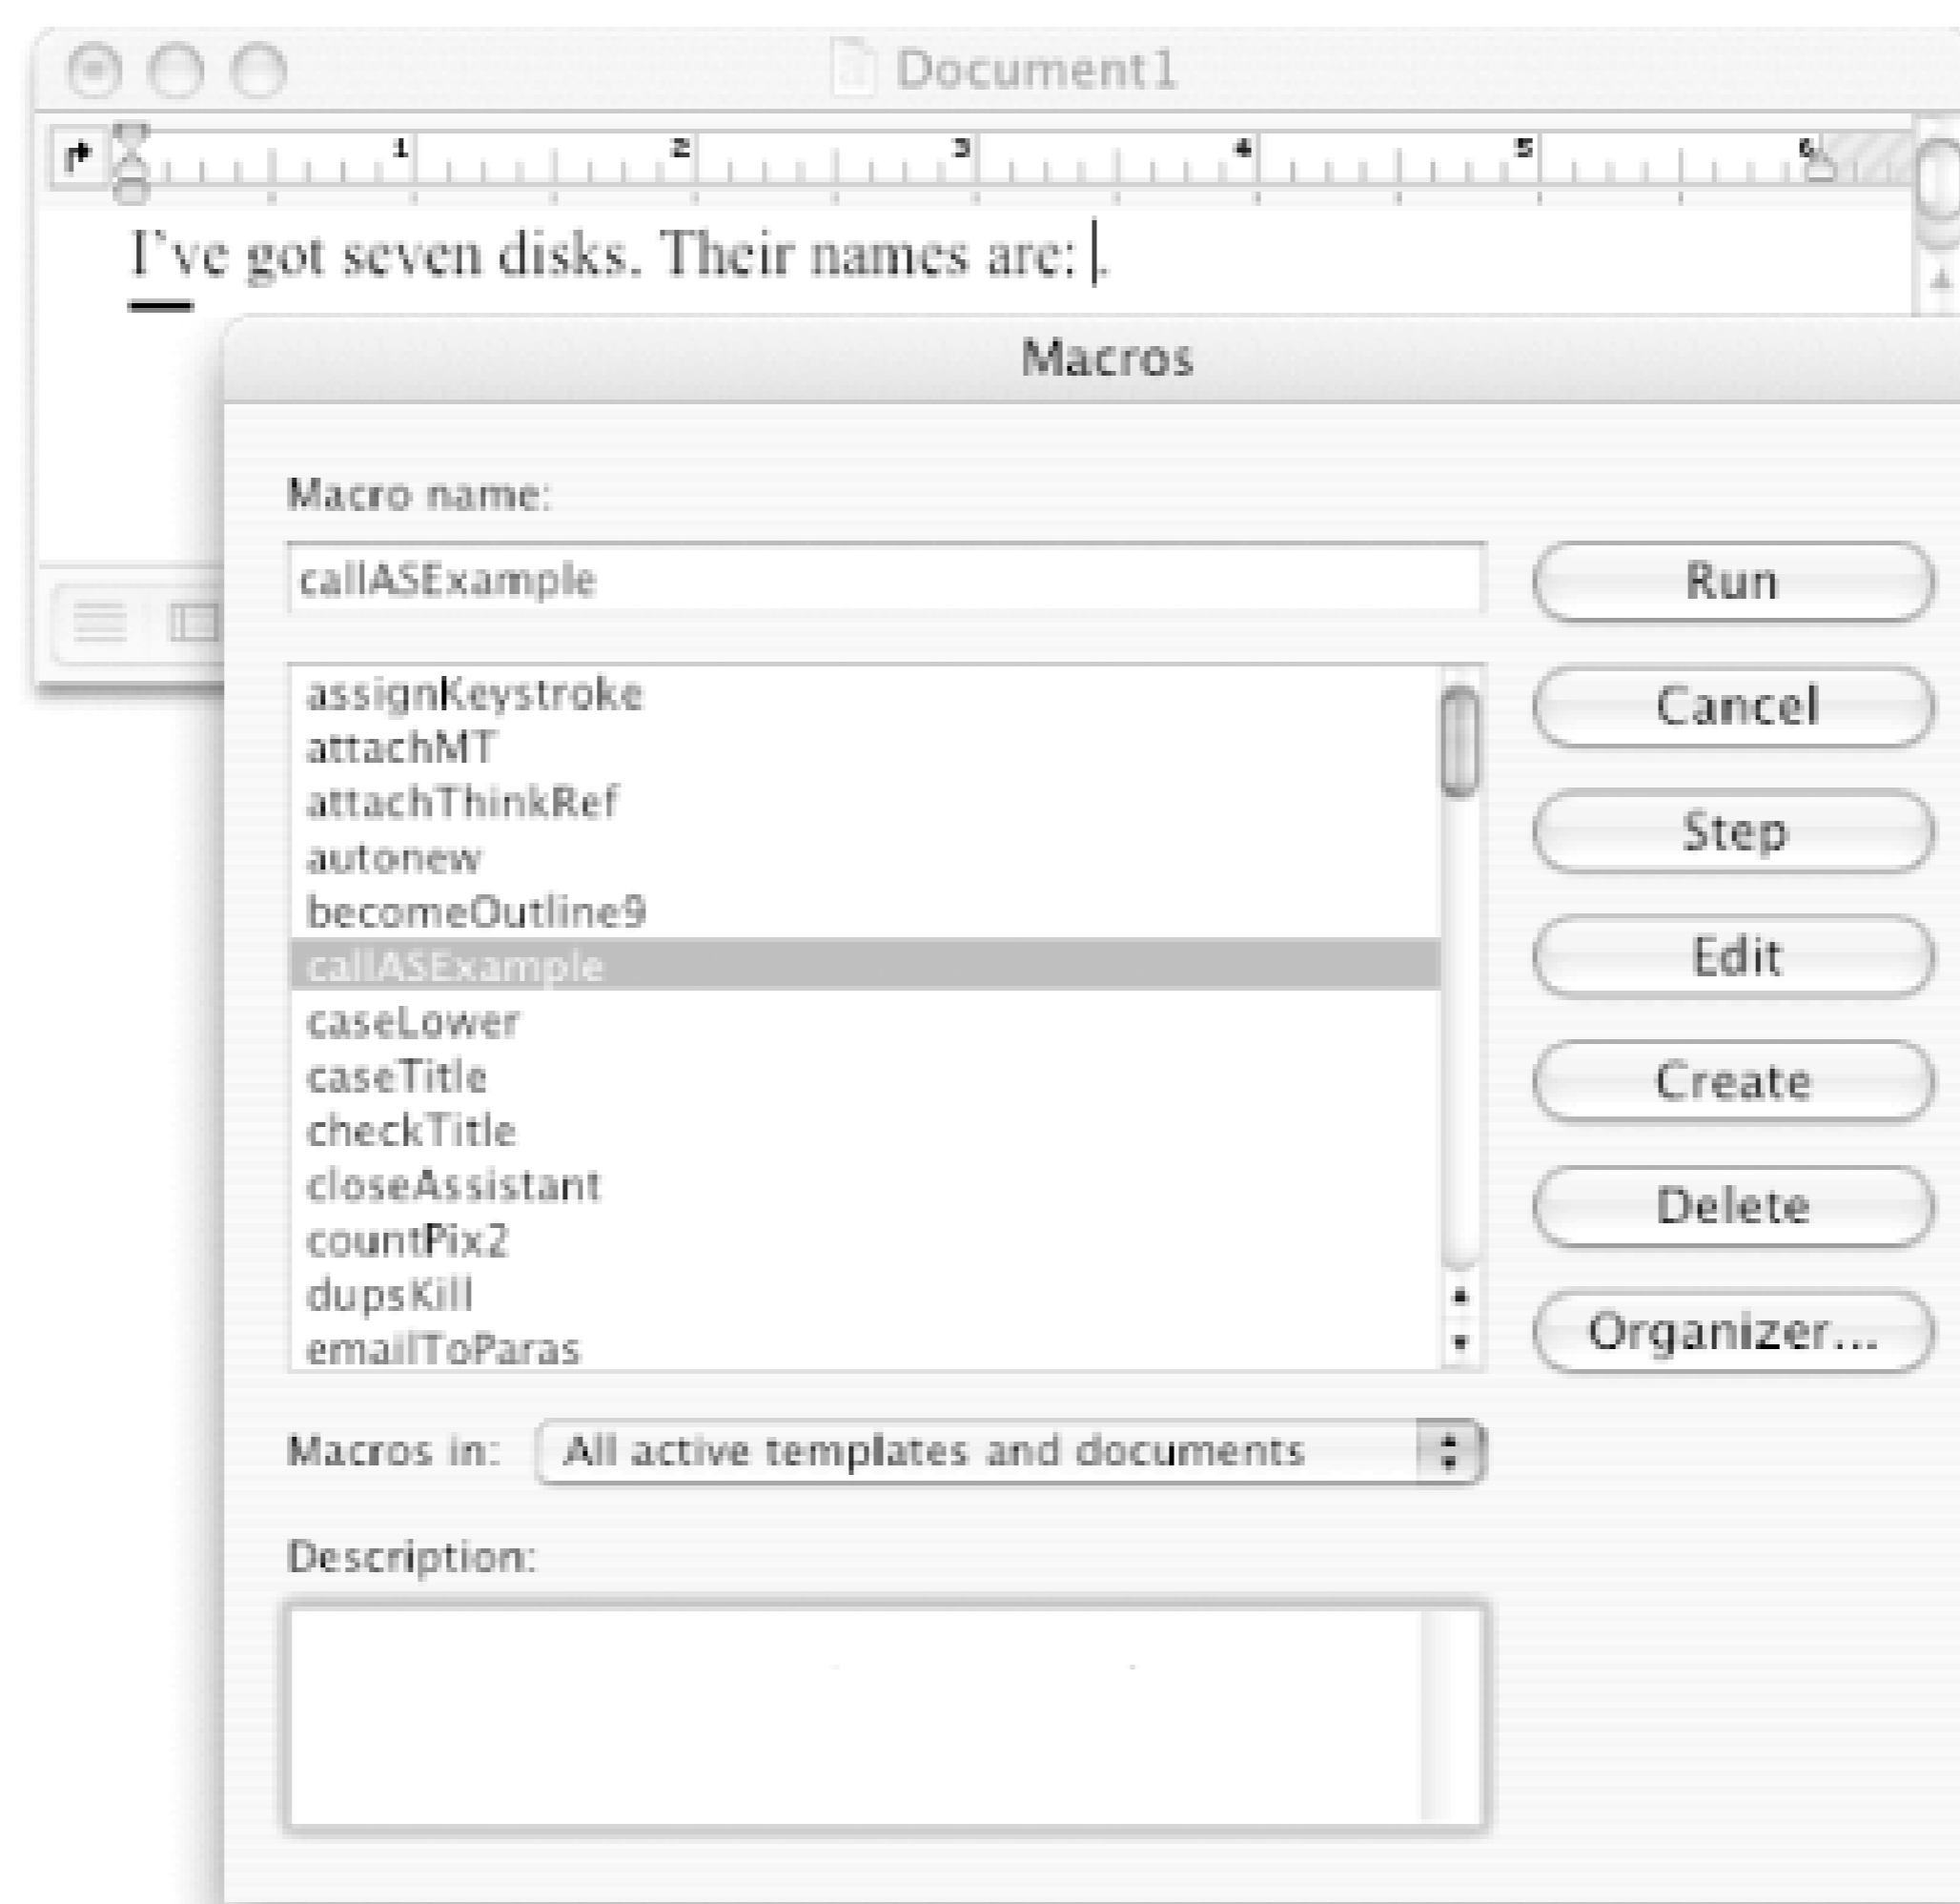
Document1

1 2 3 4 5 6

I've got seven disks. Their names are: .

Macros

Macro name:

callASExample

Run

Cancel

Step

Edit

Create

Delete

Organizer...

assignKeystroke
attachMT
attachThinkRef
autonew
becomeOutline9
callASExample
caseLower
caseTitle
checkTitle
closeAssistant
countPix2
dupsKill
emailToParas

Macros in: All active templates and documents

Description: